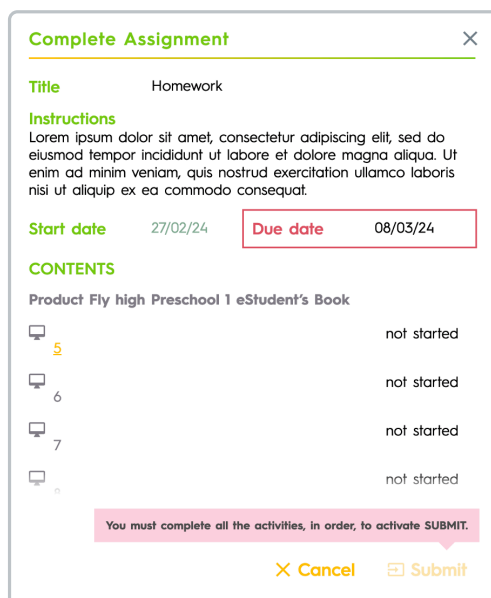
Complete Assignment

Title Homework

Instructions
Lorem ipsum dolor sit amet, consectetur adipiscing elit, sed do eiusmod tempor incididunt ut labore et dolore magna aliqua. Ut enim ad minim veniam, quis nostrud exercitation ullamco laboris nisi ut aliquip ex ea commodo consequat.

Start date 27/02/24

Due date 08/03/24

CONTENTS

Product Fly high Preschool 1 eStudent's Book

5 not started

6 not started

7 not started

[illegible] not started

You must complete all the activities, in order, to activate SUBMIT.

Cancel

Submit